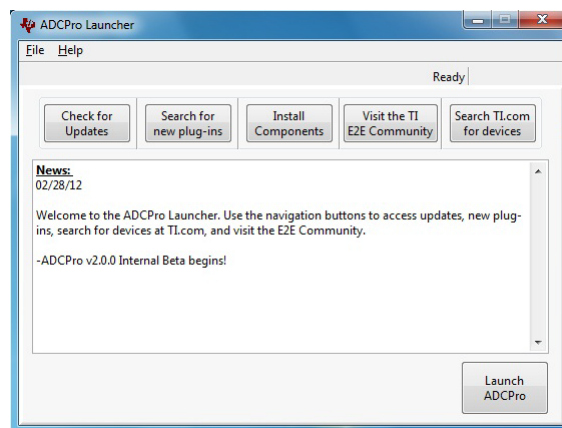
ADCPro Launcher

File Help

Ready

Check for Updates

Search for new plug-ins

Install Components

Visit the TI E2E Community

Search TI.com for devices

News:
02/28/12

Welcome to the ADCPro Launcher. Use the navigation buttons to access updates, new plug-ins, search for devices at TI.com, and visit the E2E Community.

-ADCPro v2.0.0 Internal Beta begins!

Launch ADCPro